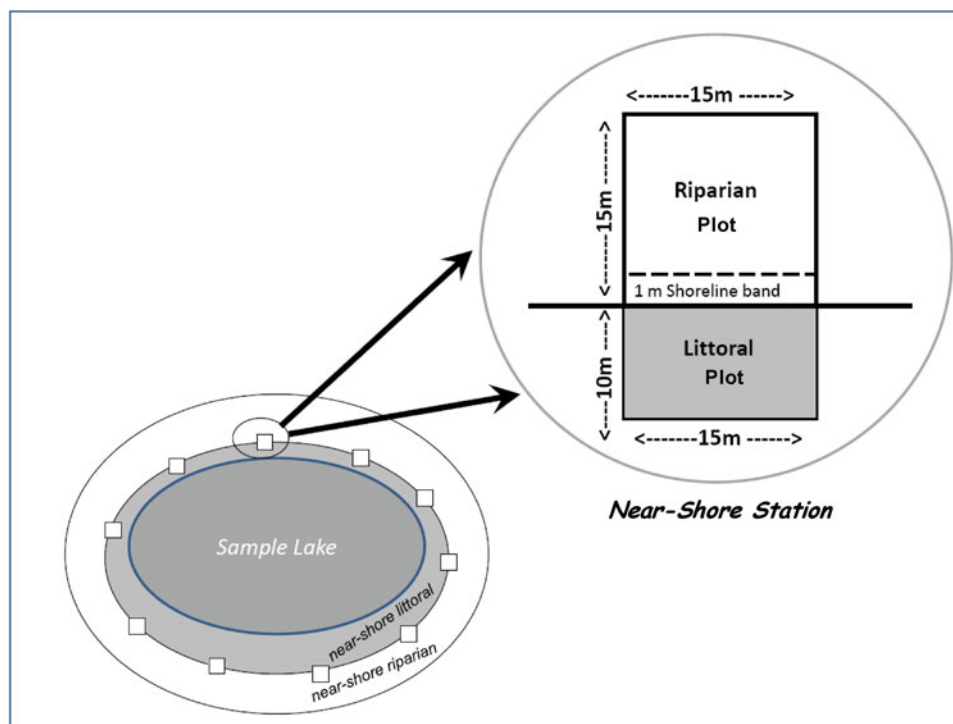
<-------15m ------>

<---------15m--------->

Riparian Plot

1 m Shoreline band

<-----10m----->

Littoral Plot

<-------15m ------>

Near-Shore Station

Sample Lake

near-shore littoral

near-shore riparian